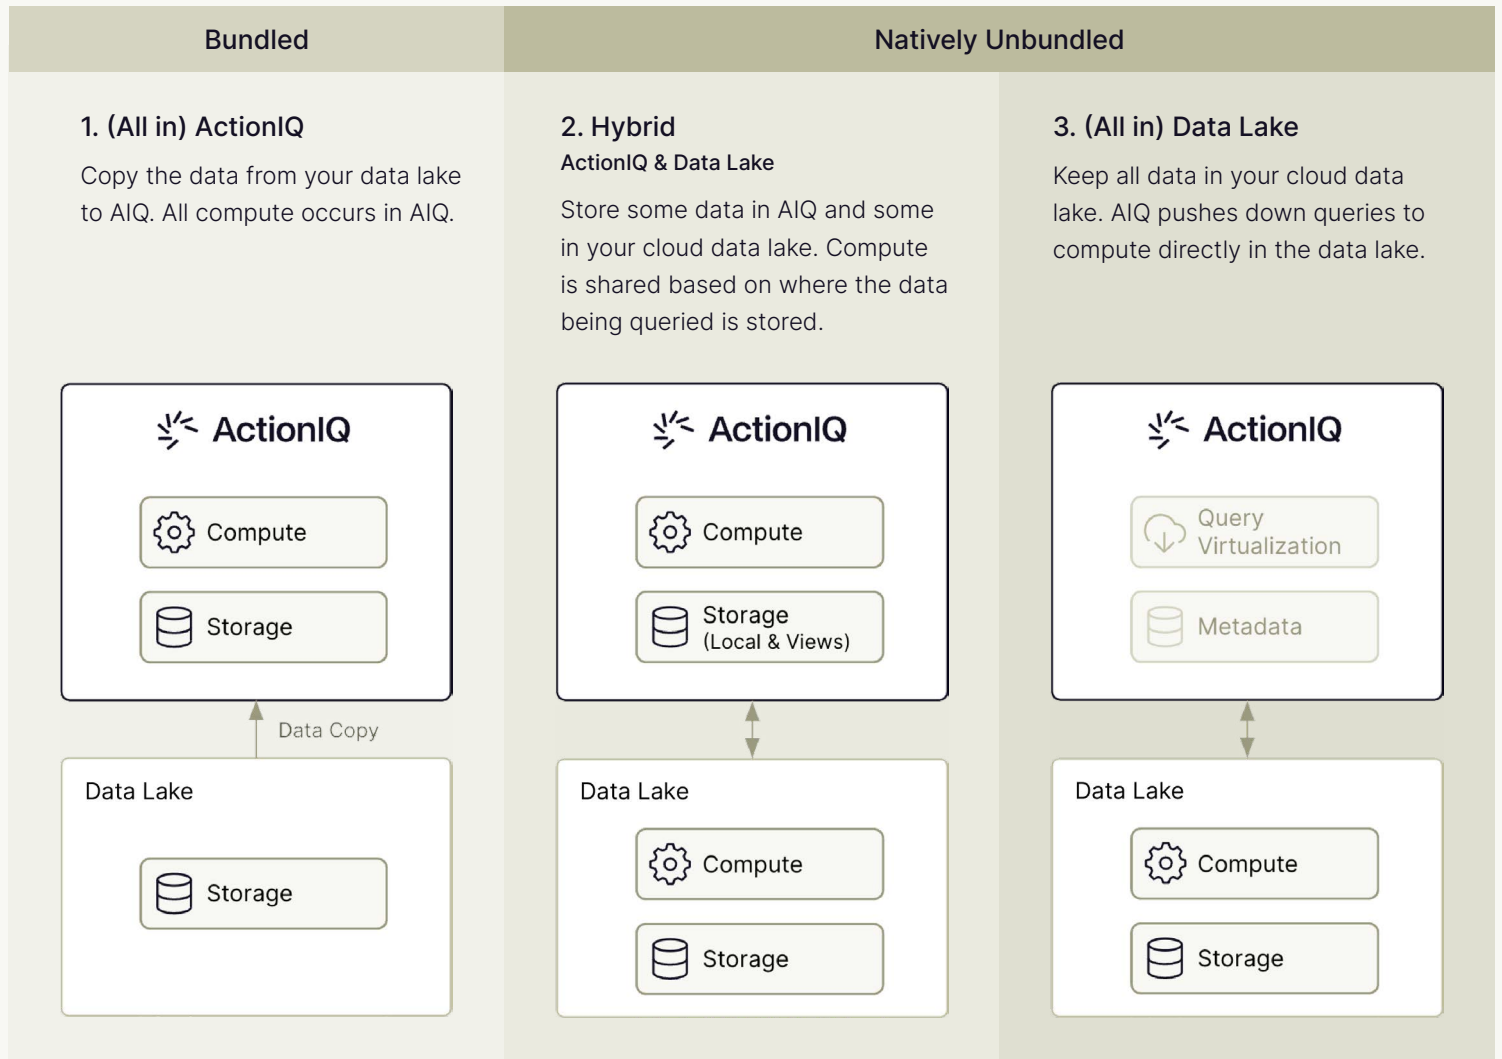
Bundled

Natively Unbundled

1. (All in) ActionIQ

Copy the data from your data lake to AIQ. All compute occurs in AIQ.

ActionIQ

Compute

Storage

Data Copy

Data Lake

Storage

2. Hybrid

ActionIQ & Data Lake

Store some data in AIQ and some in your cloud data lake. Compute is shared based on where the data being queried is stored.

ActionIQ

Compute

Storage (Local & Views)

Data Lake

Compute

Storage

3. (All in) Data Lake

Keep all data in your cloud data lake. AIQ pushes down queries to compute directly in the data lake.

ActionIQ

Query Virtualization

Metadata

Data Lake

Compute

Storage